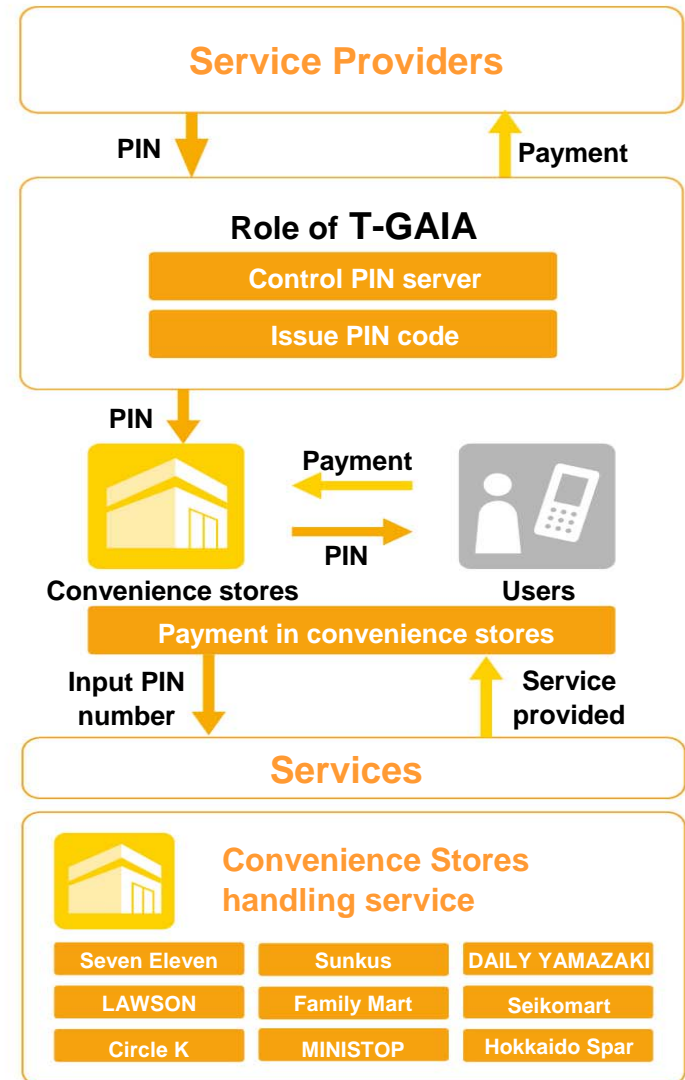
Service Providers

PIN

Payment

Role of T-GAIA

Control PIN server

Issue PIN code

PIN

Payment

PIN

Convenience stores

Users

Payment in convenience stores

Input PIN number

Service provided

Services

Convenience Stores handling service

| Seven Eleven | Sunkus | DAILY YAMAZAKI |
|---|---|---|
| LAWSON | Family Mart | Seikomart |
| Circle K | MINISTOP | Hokkaido Spar |